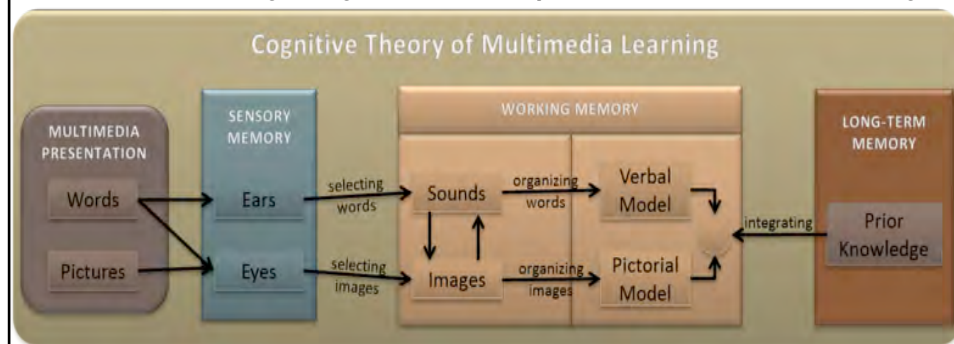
Cognitive Theory of Multimedia Learning

MULTIMEDIA PRESENTATION

Words

Pictures

SENSORY MEMORY

Ears

Eyes

selecting words

selecting images

WORKING MEMORY

Sounds

Images

organizing words

organizing images

Verbal Model

Pictorial Model

integrating

LONG-TERM MEMORY

Prior Knowledge